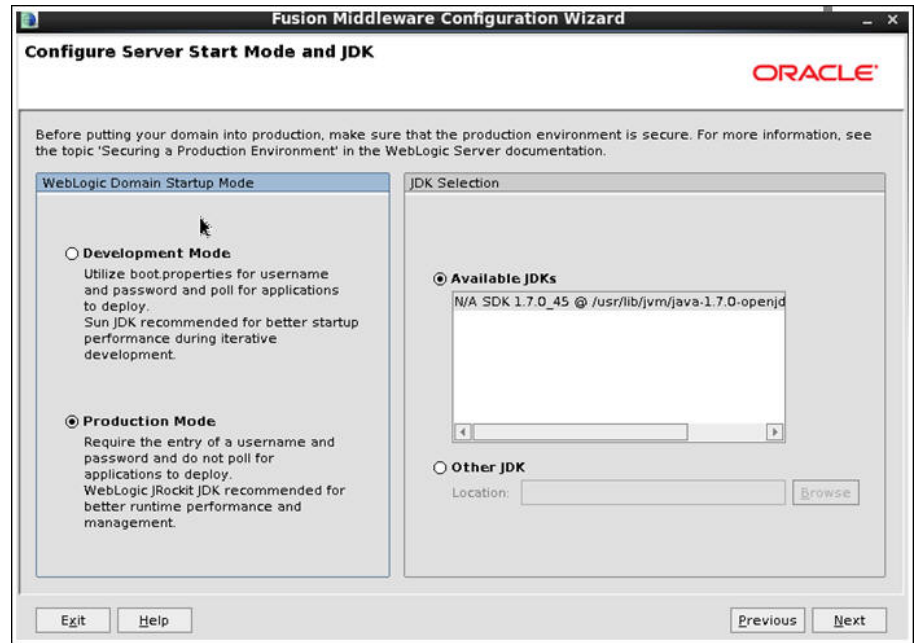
Fusion Middleware Configuration Wizard

Configure Server Start Mode and JDK

ORACLE

Before putting your domain into production, make sure that the production environment is secure. For more information, see the topic 'Securing a Production Environment' in the WebLogic Server documentation.

WebLogic Domain Startup Mode

Development Mode
Utilize boot.properties for username and password and poll for applications to deploy.
Sun JDK recommended for better startup performance during iterative development.

Production Mode
Require the entry of a username and password and do not poll for applications to deploy.
WebLogic JRockit JDK recommended for better runtime performance and management.

JDK Selection

Available JDKs
N/A SDK 1.7.0_45 @ /usr/lib/jvm/java-1.7.0-openjd

Other JDK
Location:
Browse

Exit
Help
Previous
Next